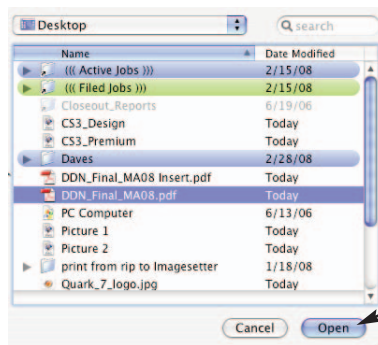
Desktop

search

| Name | Date Modified |
|---|---|
| ((( Active Jobs ))) | 2/15/08 |
| ((( Filed Jobs ))) | 2/15/08 |
| Closeout_Reports | 6/19/06 |
| CS3_Design | Today |
| CS3_Premium | Today |
| Daves | 2/28/08 |
| DDN_Final_MA08 Insert.pdf | Today |
| DDN_Final_MA08.pdf | Today |
| PC Computer | 6/13/06 |
| Picture 1 | Today |
| Picture 2 | Today |
| print from rip to Imagesetter | 1/18/08 |
| Quark_7_logo.jpg | Today |

Cancel

Open